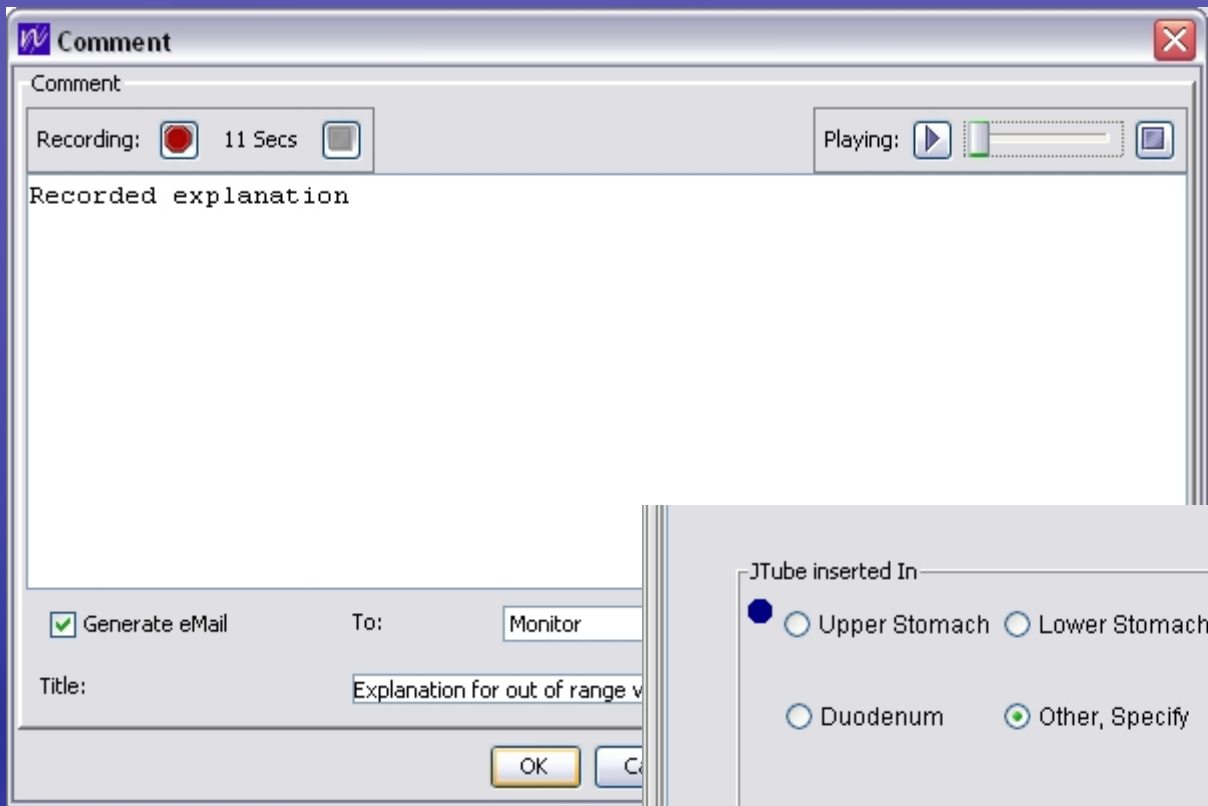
Comment

Comment

Recording: 11 Secs

Playing:

Recorded explanation

Generate eMail

To: Monitor

Title: Explanation for out of range v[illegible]

OK

C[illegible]

JTube inserted In

Upper Stomach

Lower Stomach

Duodenum

Other, Specify